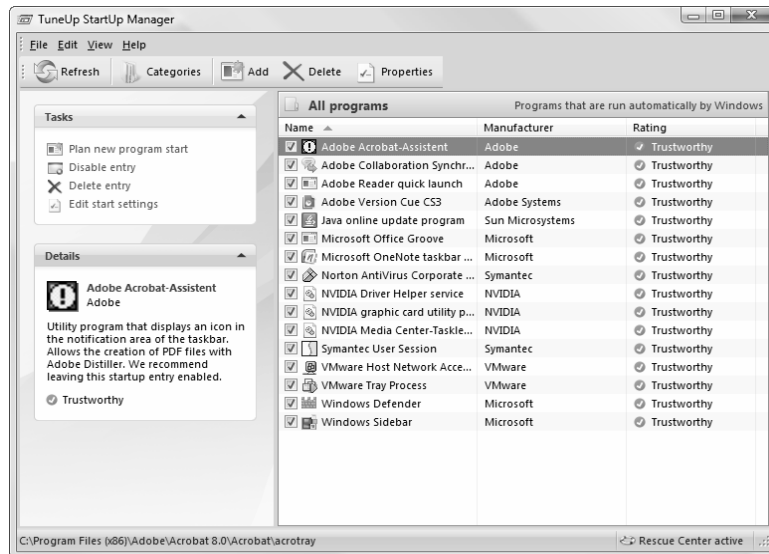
TuneUp StartUp Manager

File Edit View Help

Refresh Categories Add Delete Properties

Tasks

Plan new program start
Disable entry
Delete entry
Edit start settings

Details

Adobe Acrobat-Assistent
Adobe

Utility program that displays an icon in the notification area of the taskbar. Allows the creation of PDF files with Adobe Distiller. We recommend leaving this startup entry enabled.

Trustworthy

All programs

Programs that are run automatically by Windows

| Name | Manufacturer | Rating |
|---|---|---|
| Adobe Acrobat-Assistent | Adobe | Trustworthy |
| Adobe Collaboration Synchr... | Adobe | Trustworthy |
| Adobe Reader quick launch | Adobe | Trustworthy |
| Adobe Version Cue CS3 | Adobe Systems | Trustworthy |
| Java online update program | Sun Microsystems | Trustworthy |
| Microsoft Office Groove | Microsoft | Trustworthy |
| Microsoft OneNote taskbar ... | Microsoft | Trustworthy |
| Norton AntiVirus Corporate ... | Symantec | Trustworthy |
| NVIDIA Driver Helper service | NVIDIA | Trustworthy |
| NVIDIA graphic card utility p... | NVIDIA | Trustworthy |
| NVIDIA Media Center-Taskle... | NVIDIA | Trustworthy |
| Symantec User Session | Symantec | Trustworthy |
| VMware Host Network Acce... | VMware | Trustworthy |
| VMware Tray Process | VMware | Trustworthy |
| Windows Defender | Microsoft | Trustworthy |
| Windows Sidebar | Microsoft | Trustworthy |

C:\Program Files (x86)\Adobe\Acrobat 8.0\Acrobat\acrotray

Rescue Center active